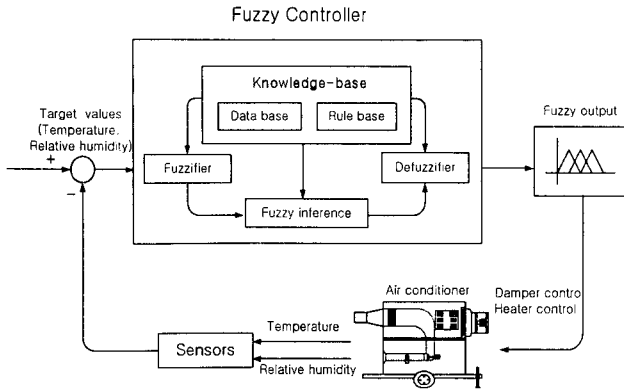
Fuzzy Controller

Knowledge-base

Data base

Rule base

Target values (Temperature, Relative humidity)

+

-

Fuzzifier

Defuzzifier

Fuzzy inference

Fuzzy output

Air conditioner

Damper contro

Heater control

Temperature

Sensors

Relative humidity